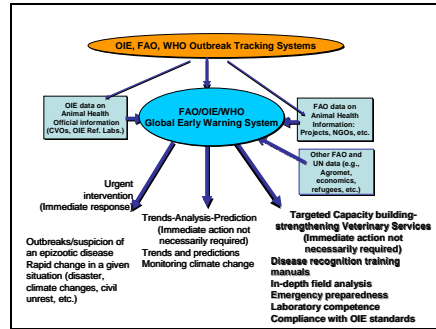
OIE, FAO, WHO Outbreak Tracking Systems

OIE data on Animal Health Official information (CVOs, OIE Ref. Labs.)

FAO/OIE/WHO Global Early Warning System

FAO data on Animal Health Information: Projects, NGOs, etc.

Other FAO and UN data (e.g., Agromet, economics, refugees, etc.)

Urgent intervention (Immediate response)

Outbreaks/suspicion of an epizootic disease
Rapid change in a given situation (disaster, climate changes, civil unrest, etc.)

Trends-Analysis-Prediction (Immediate action not necessarily required)
Trends and predictions
Monitoring climate change

Targeted Capacity building-strengthening Veterinary Services (Immediate action not necessarily required)
Disease recognition training manuals
In-depth field analysis
Emergency preparedness
Laboratory competence
Compliance with OIE standards